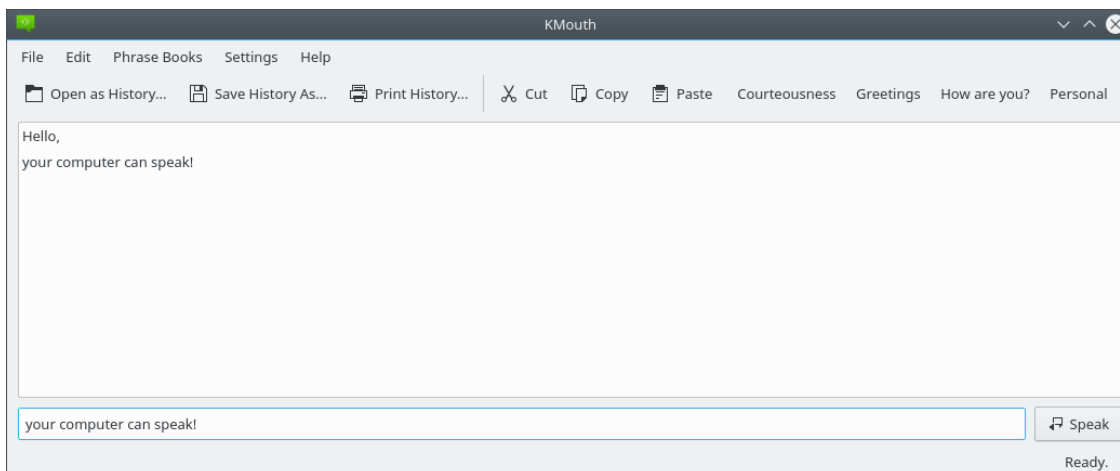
KMouth

File Edit Phrase Books Settings Help

Open as History... Save History As... Print History... Cut Copy Paste Courteousness Greetings How are you? Personal

Hello,
your computer can speak!

your computer can speak!

Speak

Ready.